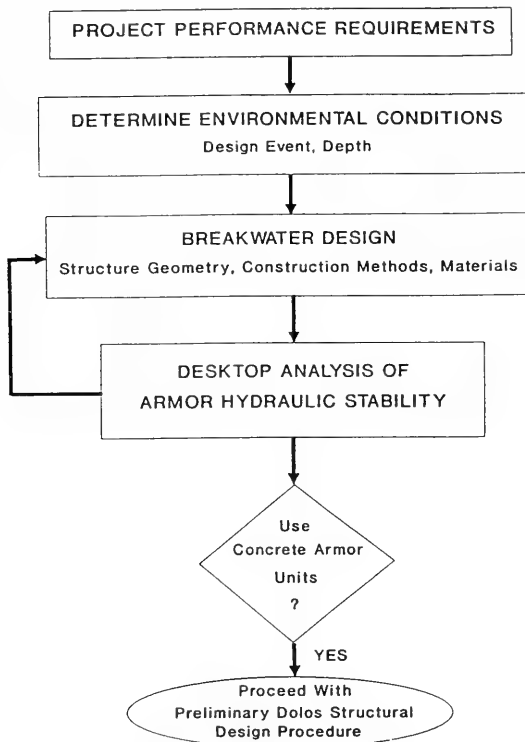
PROJECT PERFORMANCE REQUIREMENTS

DETERMINE ENVIRONMENTAL CONDITIONS
Design Event, Depth

BREAKWATER DESIGN
Structure Geometry, Construction Methods, Materials

DESKTOP ANALYSIS OF ARMOR HYDRAULIC STABILITY

Use Concrete Armor Units ?

YES

Proceed With Preliminary Dolos Structural Design Procedure